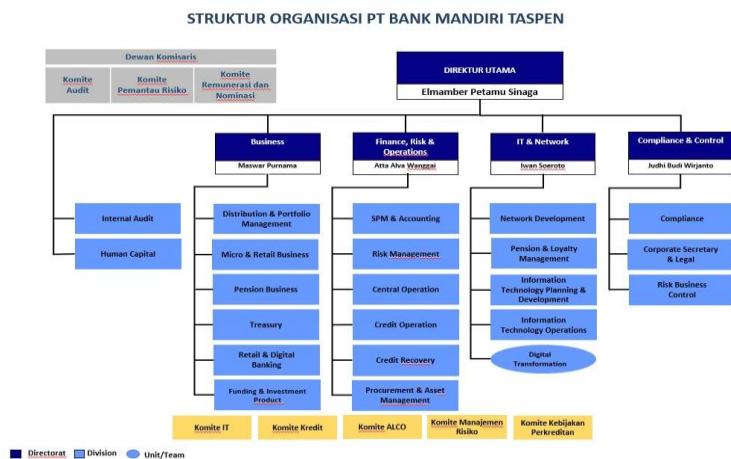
STRUKTUR ORGANISASI PT BANK MANDIRI TASPEN

Dewan Komisaris

Komite Audit

Komite Pemantau Risiko

Komite Remunerasi dan Nominasi

DIREKTUR UTAMA

Elmamber Petamu Sinaga

Business

Maswar Purnama

Finance, Risk & Operations

Atta Alva Wanggai

IT & Network

Iwan Soeroto

Compliance & Control

Judhi Budi Wirjanto

Internal Audit

Human Capital

Distribution & Portfolio Management

Micro & Retail Business

Pension Business

Treasury

Retail & Digital Banking

Funding & Investment Product

SPM & Accounting

Risk Management

Central Operation

Credit Operation

Credit Recovery

Procurement & Asset Management

Network Development

Pension & Loyalty Management

Information Technology Planning & Development

Information Technology Operations

Digital Transformation

Compliance

Corporate Secretary & Legal

Risk Business Control

Komite IT

Komite Kredit

Komite ALCO

Komite Manajemen Risiko

Komite Kebijakan Perkreditan

Directorat

Division

Unit/Team